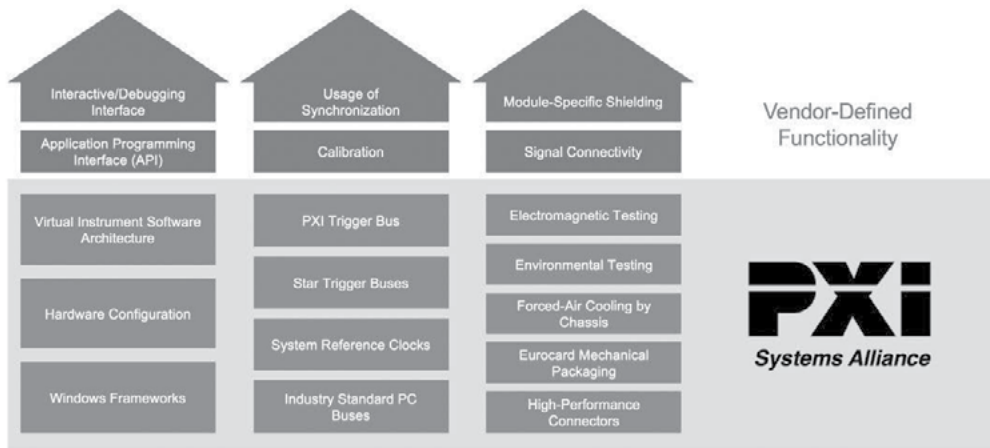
Interactive/Debugging Interface

Application Programming Interface (API)

Usage of Synchronization

Calibration

Module-Specific Shielding

Signal Connectivity

Vendor-Defined Functionality

Virtual Instrument Software Architecture

Hardware Configuration

Windows Frameworks

PXI Trigger Bus

Star Trigger Buses

System Reference Clocks

Industry Standard PC Buses

Electromagnetic Testing

Environmental Testing

Forced-Air Cooling by Chassis

Eurocard Mechanical Packaging

High-Performance Connectors

PXI

Systems Alliance